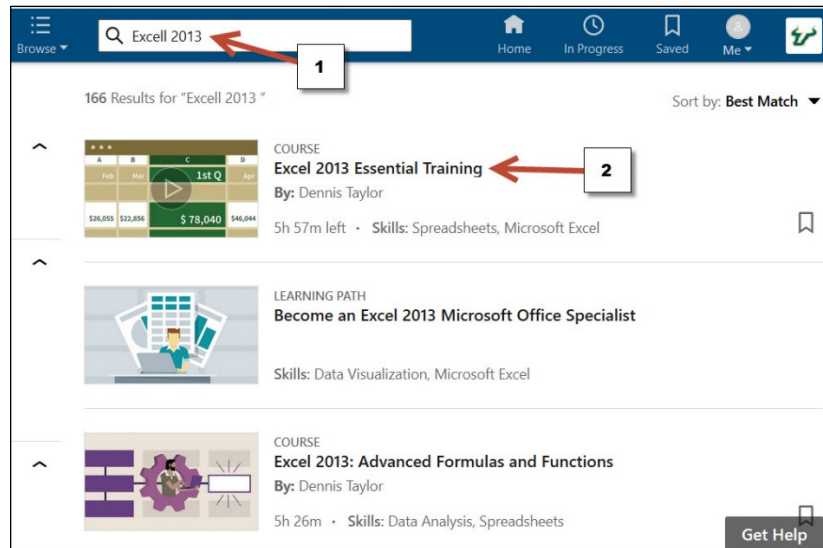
Browse
Excell 2013
1
Home
In Progress
Saved
Me

166 Results for "Excell 2013 "
Sort by: Best Match

| A | B | C | D |
|---|---|---|---|
| Feb | Mar | 1st Q | Apr |
| $26,055 | $22,856 | $ 78,040 | $46,044 |

COURSE
Excel 2013 Essential Training
2
By: Dennis Taylor
5h 57m left • Skills: Spreadsheets, Microsoft Excel

LEARNING PATH
Become an Excel 2013 Microsoft Office Specialist
Skills: Data Visualization, Microsoft Excel

COURSE
Excel 2013: Advanced Formulas and Functions
By: Dennis Taylor
5h 26m • Skills: Data Analysis, Spreadsheets

Get Help